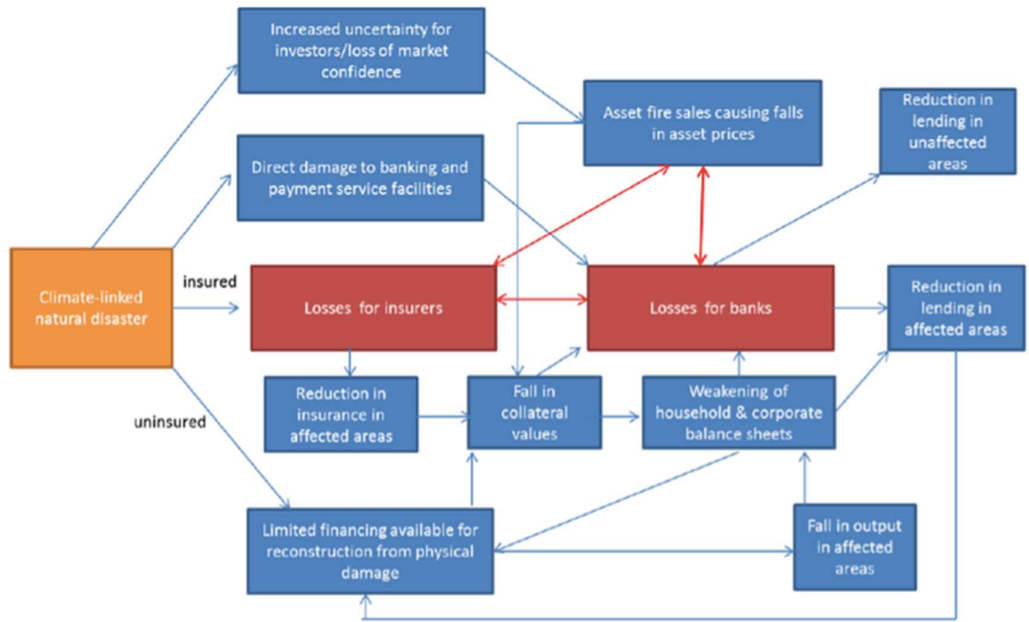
Increased uncertainty for investors/loss of market confidence

Asset fire sales causing falls in asset prices

Reduction in lending in unaffected areas

Direct damage to banking and payment service facilities

Climate-linked natural disaster

insured

Losses for insurers

Losses for banks

Reduction in lending in affected areas

uninsured

Reduction in insurance in affected areas

Fall in collateral values

Weakening of household & corporate balance sheets

Limited financing available for reconstruction from physical damage

Fall in output in affected areas